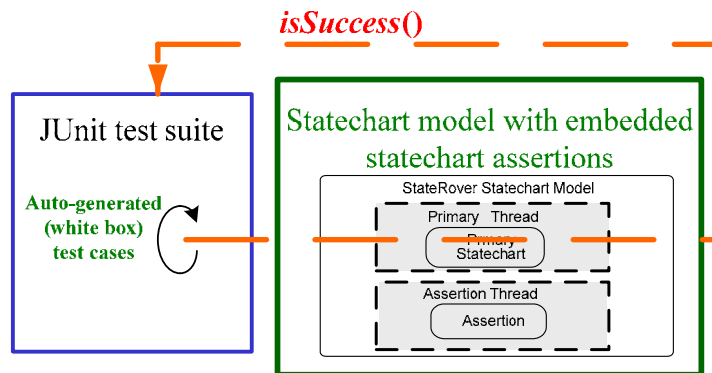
isSuccess()

JUnit test suite

Auto-generated (white box) test cases

Statechart model with embedded statechart assertions

StateRover Statechart Model

Primary Thread

Primary Statechart

Assertion Thread

Assertion